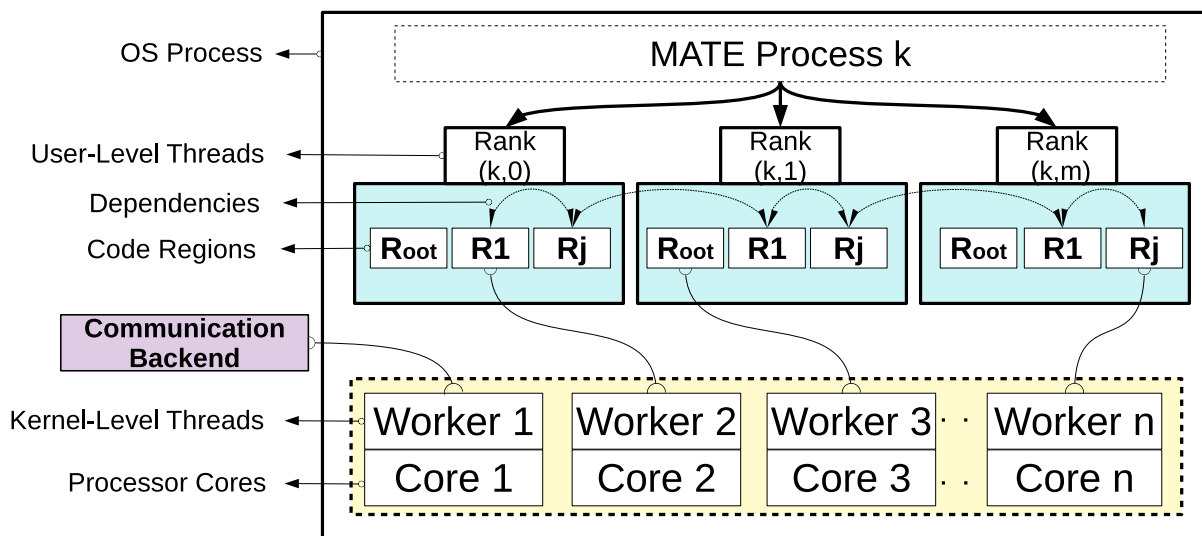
OS Process

MATE Process k

User-Level Threads

Rank (k,0)

Rank (k,1)

Rank (k,m)

Dependencies

Code Regions

Root R1 Rj

Root R1 Rj

Root R1 Rj

Communication Backend

Kernel-Level Threads

Processor Cores

Worker 1 Worker 2 Worker 3 · · Worker n

Core 1 Core 2 Core 3 · · Core n